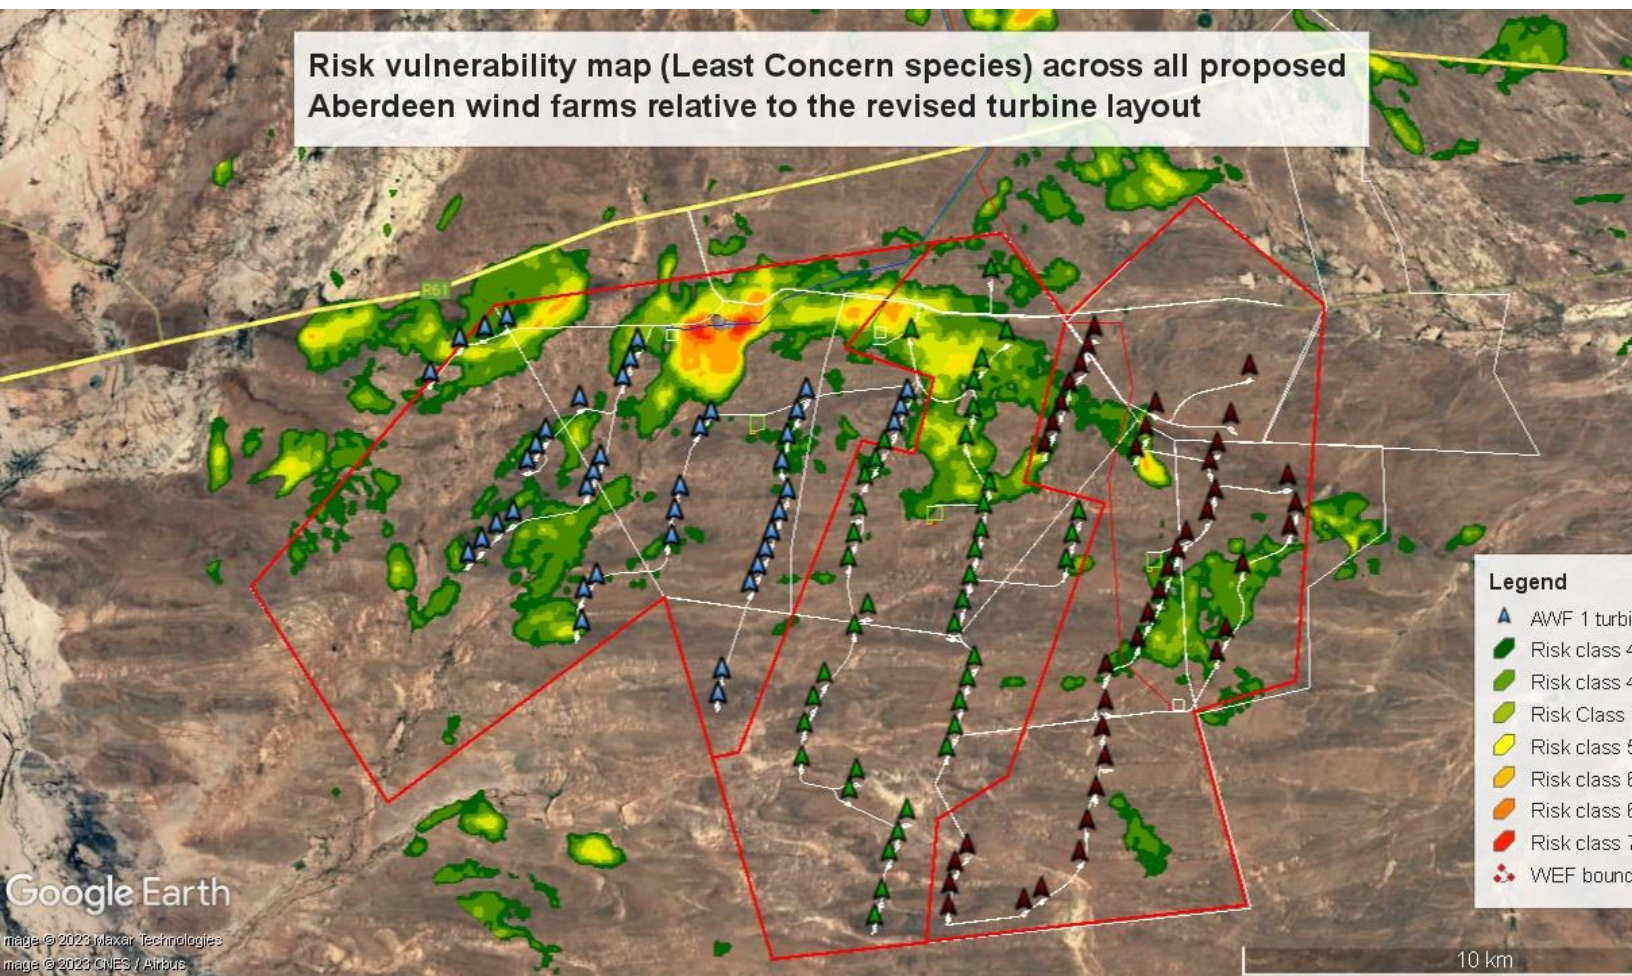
Risk vulnerability map (Least Concern species) across all proposed Aberdeen wind farms relative to the revised turbine layout

R61

Legend
AWF 1 turbi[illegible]
Risk class 4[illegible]
Risk class 4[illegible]
Risk Class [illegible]
Risk class 5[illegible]
Risk class 6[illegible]
Risk class 6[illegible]
Risk class 7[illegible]
WEF bounc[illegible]

Google Earth
mage © 2023 Maxar Technologies
mage © 2023 CNES / Airbus

10 km